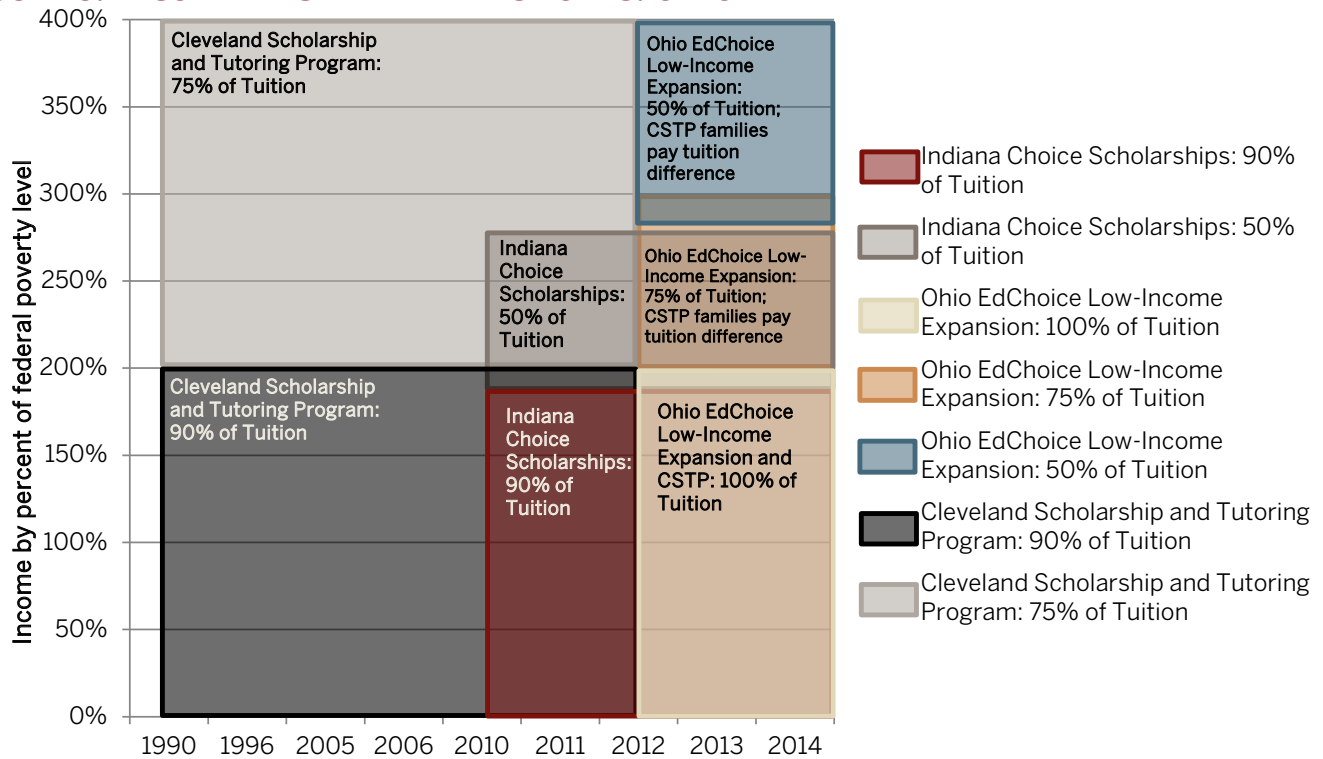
400%
350%
300%
250%
200%
150%
100%
50%
0%

Income by percent of federal poverty level

Cleveland Scholarship and Tutoring Program: 75% of Tuition

Ohio EdChoice Low-Income Expansion: 50% of Tuition; CSTP families pay tuition difference

Indiana Choice Scholarships: 50% of Tuition

Ohio EdChoice Low-Income Expansion: 75% of Tuition; CSTP families pay tuition difference

Cleveland Scholarship and Tutoring Program: 90% of Tuition

Indiana Choice Scholarships: 90% of Tuition

Ohio EdChoice Low-Income Expansion and CSTP: 100% of Tuition

1990 1996 2005 2006 2010 2011 2012 2013 2014

Indiana Choice Scholarships: 90% of Tuition
Indiana Choice Scholarships: 50% of Tuition
Ohio EdChoice Low-Income Expansion: 100% of Tuition
Ohio EdChoice Low-Income Expansion: 75% of Tuition
Ohio EdChoice Low-Income Expansion: 50% of Tuition
Cleveland Scholarship and Tutoring Program: 90% of Tuition
Cleveland Scholarship and Tutoring Program: 75% of Tuition